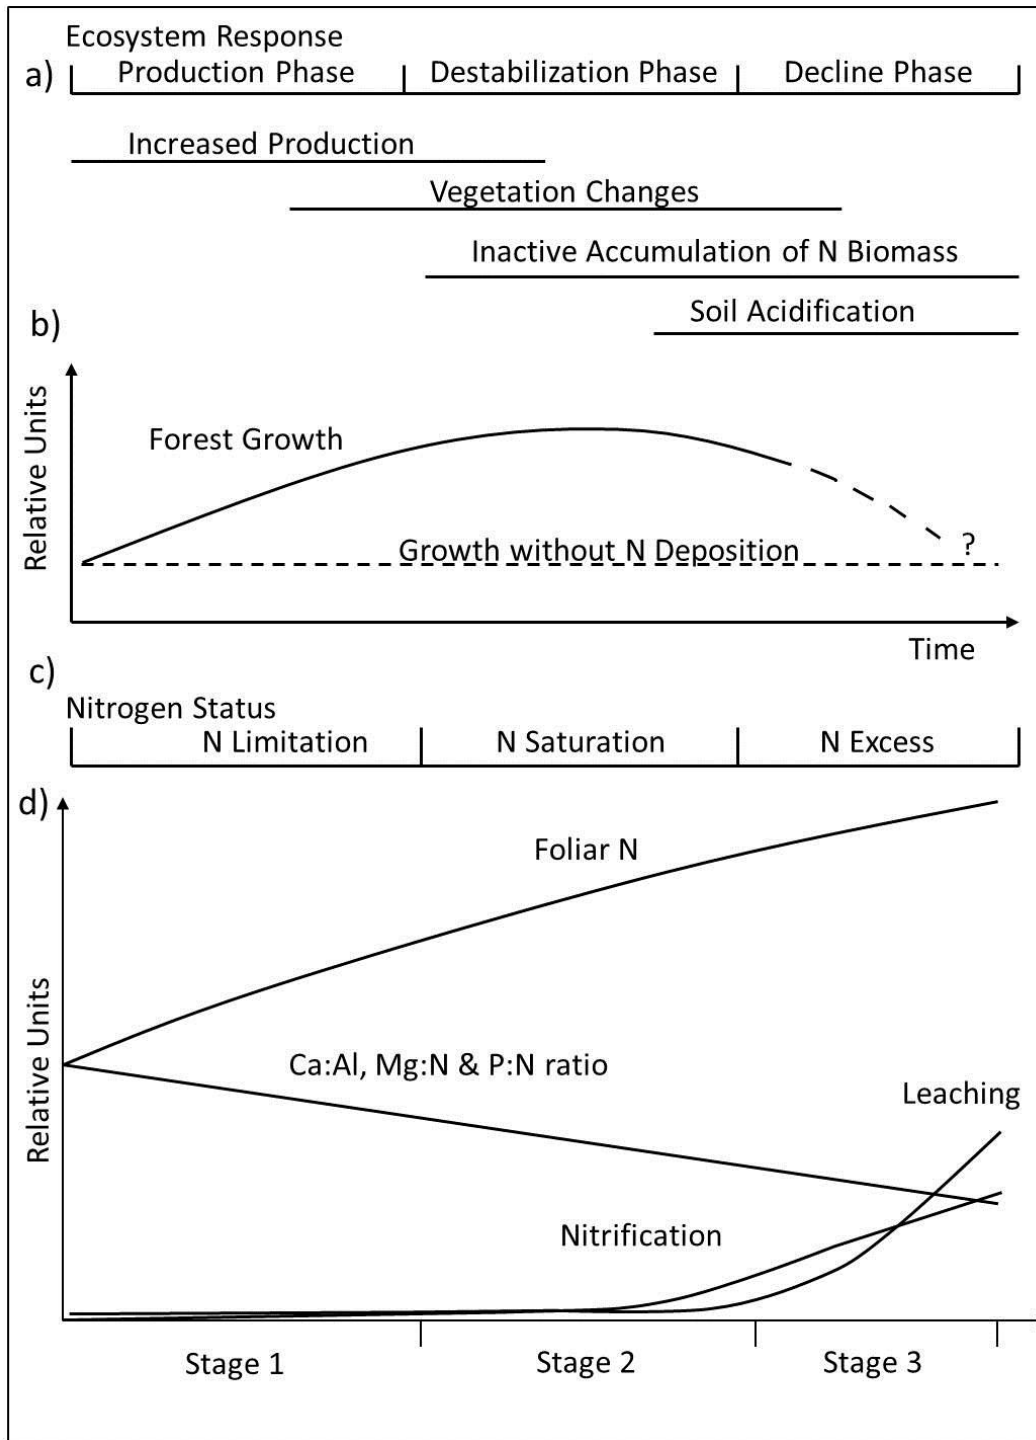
Ecosystem Response
a) Production Phase | Destabilization Phase | Decline Phase

Increased Production

Vegetation Changes

Inactive Accumulation of N Biomass

Soil Acidification

b)

Relative Units

Forest Growth

Growth without N Deposition

?

Time

c)

Nitrogen Status

N Limitation | N Saturation | N Excess

d)

Relative Units

Foliar N

Ca:Al, Mg:N & P:N ratio

Leaching

Nitrification

Stage 1

Stage 2

Stage 3